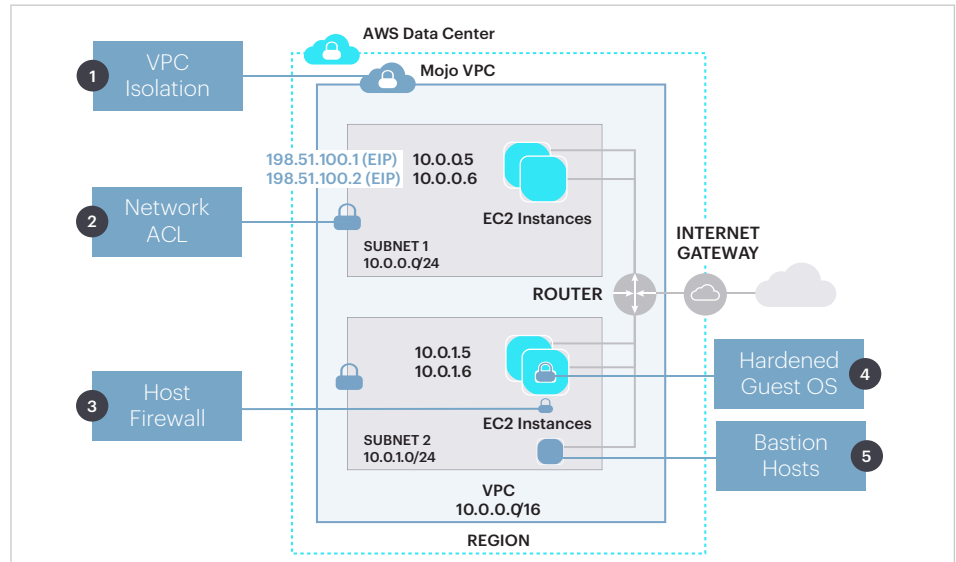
AWS Data Center

1 VPC Isolation

Mojo VPC

198.51.100.1 (EIP)
198.51.100.2 (EIP)

10.0.0.5
10.0.0.6

EC2 Instances

2 Network ACL

SUBNET 1
10.0.0.0/24

INTERNET GATEWAY

ROUTER

10.0.1.5
10.0.1.6

Hardened Guest OS 4

3 Host Firewall

EC2 Instances

SUBNET 2
10.0.1.0/24

Bastion Hosts 5

VPC
10.0.0.0/16

REGION